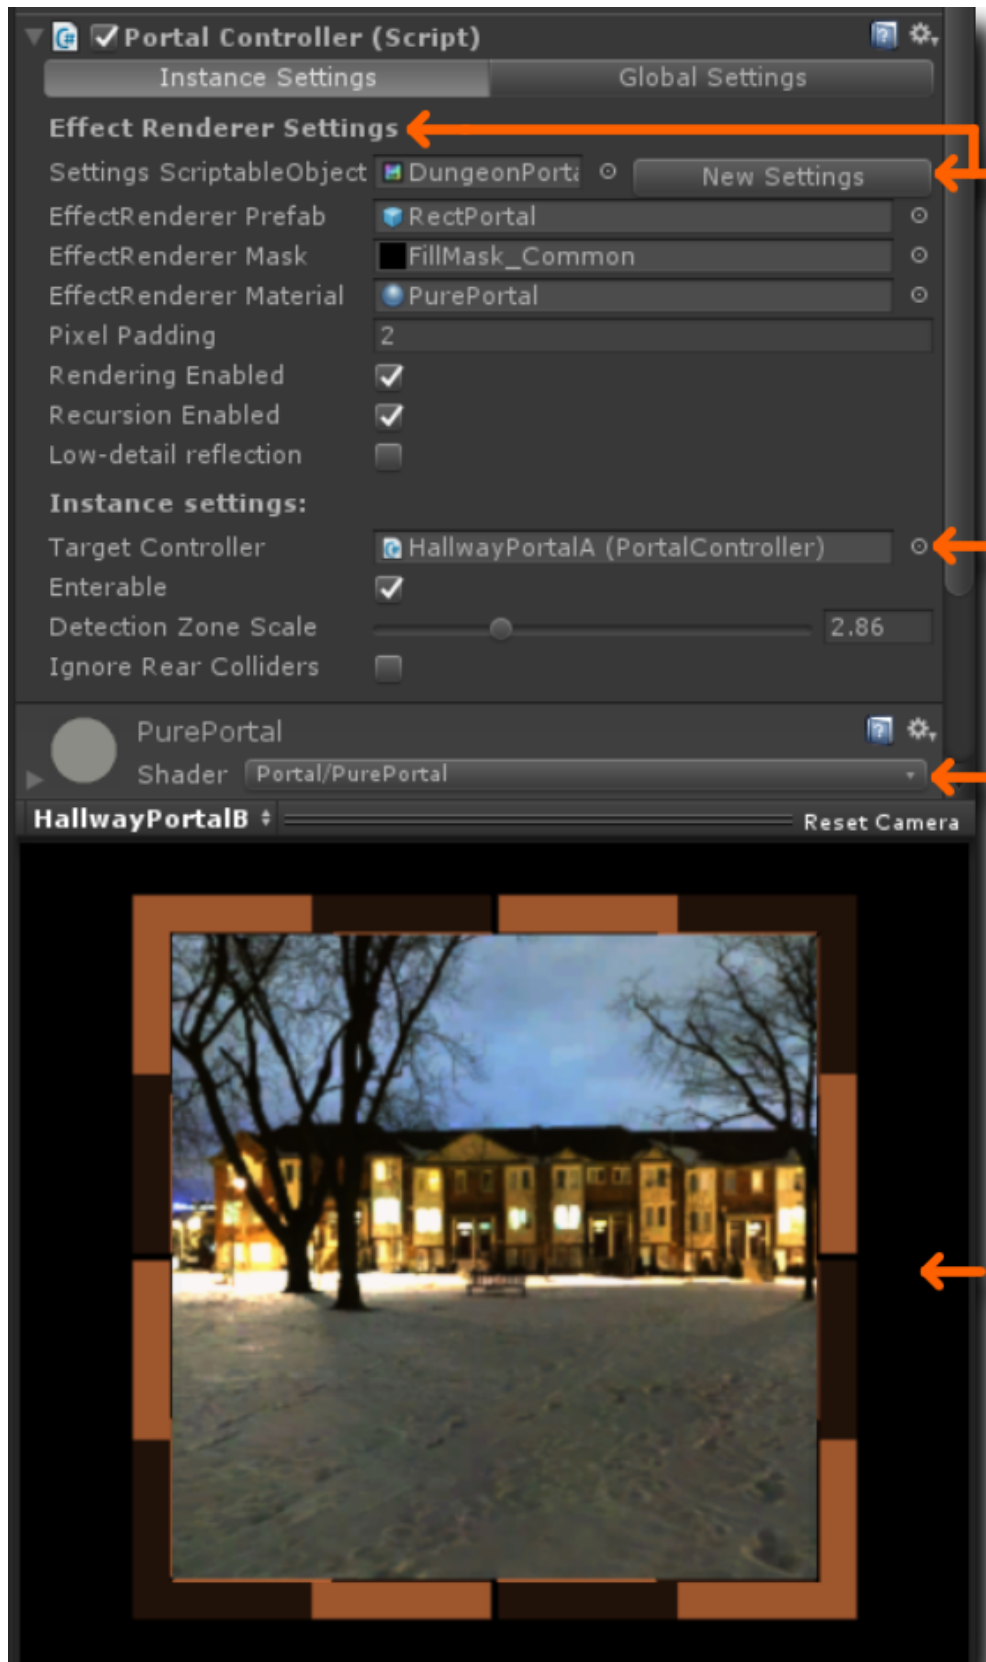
Portal Controller (Script)

Instance Settings | Global Settings

Effect Renderer Settings

Settings ScriptableObject DungeonPorta New Settings

EffectRenderer Prefab RectPortal

EffectRenderer Mask FillMask_Common

EffectRenderer Material PurePortal

Pixel Padding 2

Rendering Enabled

Recursion Enabled

Low-detail reflection

Instance settings:

Target Controller HallwayPortalA (PortalController)

Enterable

Detection Zone Scale 2.86

Ignore Rear Colliders

PurePortal

Shader Portal/PurePortal

HallwayPortalB Reset Camera